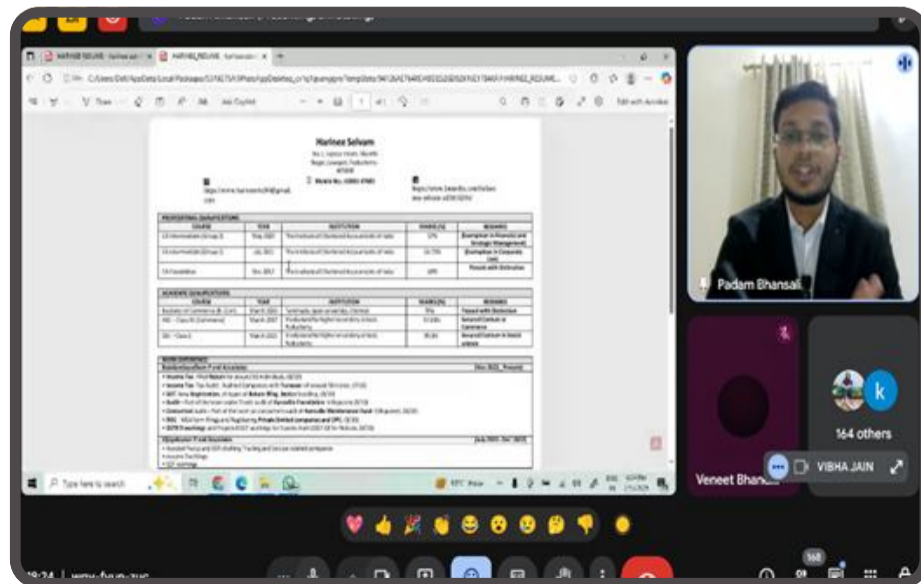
HARINEE RESUME

Harinee Selvam

PROFESSIONAL QUALIFICATIONS

| COURSE | YEAR | INSTITUTION | MARKS (%) | REMARKS |
|---|---|---|---|---|
| CA Intermediate (Group I) | May 2023 | The Institute of Chartered Accountants of India | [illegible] | Exemption in Financial and Strategic Management |
| CA Intermediate (Group II) | July 2021 | The Institute of Chartered Accountants of India | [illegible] | Exemption in Corporate Laws |
| CA Foundation | Dec 2017 | The Institute of Chartered Accountants of India | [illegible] | Passed with Distinction |

ACADEMIC QUALIFICATIONS

| COURSE | YEAR | INSTITUTION | MARKS (%) | REMARKS |
|---|---|---|---|---|
| Bachelor of Commerce | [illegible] | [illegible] | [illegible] | Passed with Distinction |
| HSC - Class XII (Commerce) | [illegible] | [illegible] | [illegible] | Second Centum in Commerce |
| SSC - Class X | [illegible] | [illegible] | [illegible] | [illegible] |

WORK EXPERIENCE

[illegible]

Type here to search

Padam Bhansali

Veneet Bhansali

164 others

VIBHA JAIN

19:24